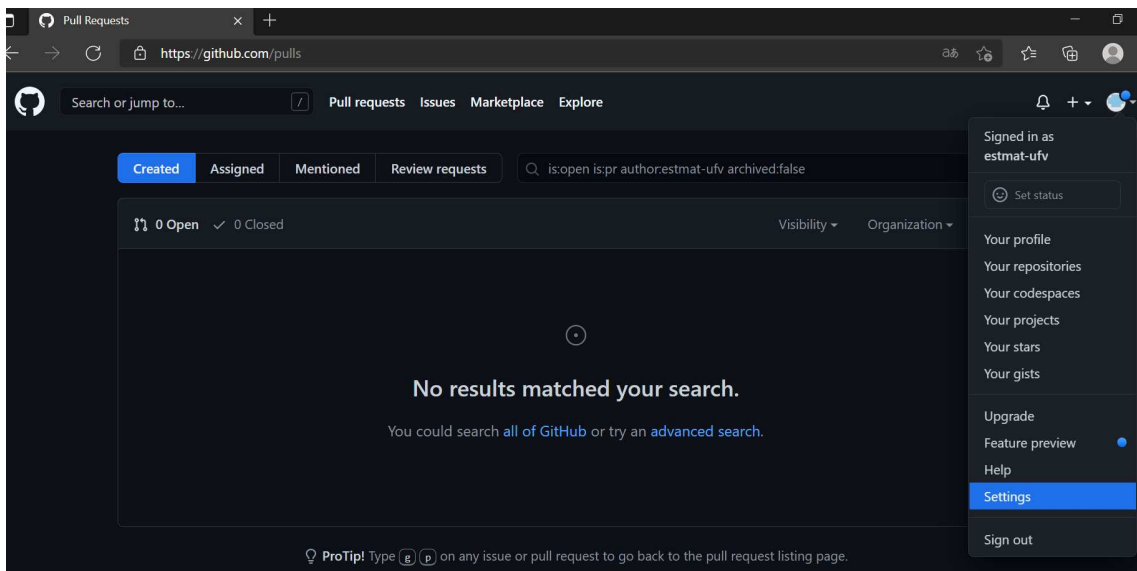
Pull Requests

https://github.com/pulls

Search or jump to...

/

Pull requests Issues Marketplace Explore

Created Assigned Mentioned Review requests

is:open is:pr author:estmat-ufv archived:false

0 Open ✓ 0 Closed

Visibility ▾ Organization ▾

No results matched your search.

You could search all of GitHub or try an advanced search.

ProTip! Type g p on any issue or pull request to go back to the pull request listing page.

Signed in as
estmat-ufv

Set status

Your profile
Your repositories
Your codespaces
Your projects
Your stars
Your gists

Upgrade
Feature preview
Help
Settings

Sign out